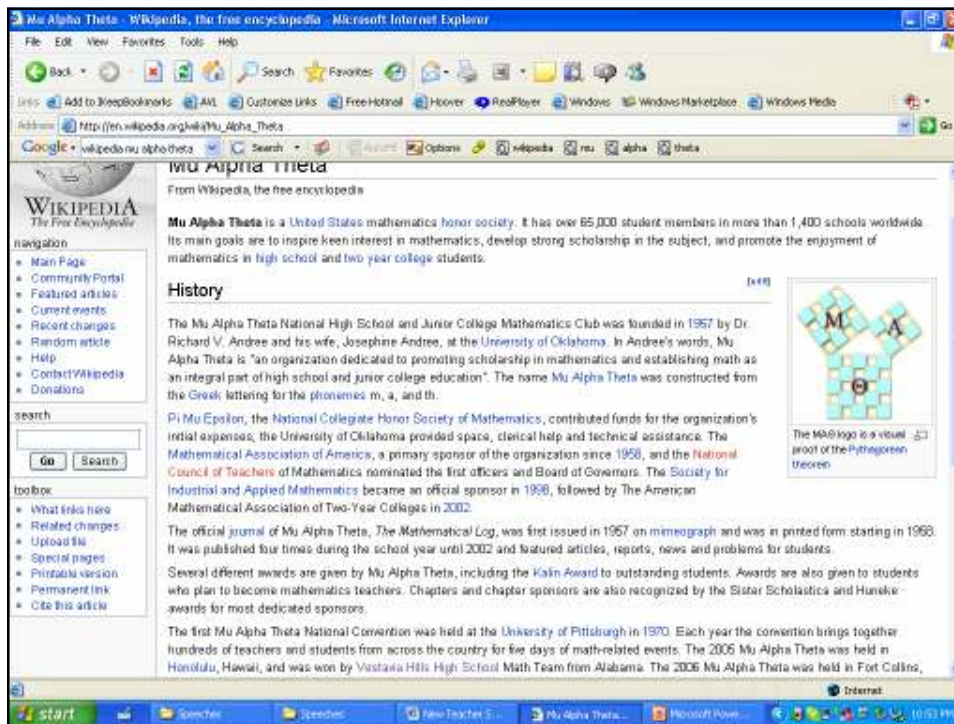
Mu Alpha Theta - Wikipedia, the free encyclopedia - Microsoft Internet Explorer

File Edit View Favorites Tools Help

Back Search Favorites

Links Add to iKeepBookmarks AIM Customize Links Free Hotmail Hoover RealPlayer Windows Windows Marketplace Windows Media

Address http://en.wikipedia.org/wiki/Mu_Alpha_Theta Go

Google wikipedia mu alpha theta Search Options wikipedia mu alpha theta

WIKIPEDIA
The Free Encyclopedia

navigation
- Main Page
- Community Portal
- Featured articles
- Current events
- Recent changes
- Random article
- Help
- Contact Wikipedia
- Donations

search

Go Search

toolbox
- What links here
- Related changes
- Upload file
- Special pages
- Printable version
- Permanent link
- Cite this article

Mu Alpha Theta

From Wikipedia, the free encyclopedia

**Mu Alpha Theta** is a United States mathematics honor society. It has over 65,000 student members in more than 1,400 schools worldwide. Its main goals are to inspire keen interest in mathematics, develop strong scholarship in the subject, and promote the enjoyment of mathematics in high school and two year college students.

History

[edit]

The Mu Alpha Theta National High School and Junior College Mathematics Club was founded in 1957 by Dr. Richard V. Andree and his wife, Josephine Andree, at the University of Oklahoma. In Andree's words, Mu Alpha Theta is "an organization dedicated to promoting scholarship in mathematics and establishing math as an integral part of high school and junior college education". The name Mu Alpha Theta was constructed from the Greek lettering for the phonemes m, a, and th.

Pi Mu Epsilon, the National Collegiate Honor Society of Mathematics, contributed funds for the organization's initial expenses, the University of Oklahoma provided space, clerical help and technical assistance. The Mathematical Association of America, a primary sponsor of the organization since 1958, and the National Council of Teachers of Mathematics nominated the first officers and Board of Governors. The Society for Industrial and Applied Mathematics became an official sponsor in 1998, followed by The American Mathematical Association of Two-Year Colleges in 2002.

M A Θ

The MAΘ logo is a visual proof of the Pythagorean theorem

The official journal of Mu Alpha Theta, *The Mathematical Log*, was first issued in 1957 on mimeograph and was in printed form starting in 1958. It was published four times during the school year until 2002 and featured articles, reports, news and problems for students.

Several different awards are given by Mu Alpha Theta, including the Kalin Award to outstanding students. Awards are also given to students who plan to become mathematics teachers. Chapters and chapter sponsors are also recognized by the Sister Scholastica and Huneke awards for most dedicated sponsors.

The first Mu Alpha Theta National Convention was held at the University of Pittsburgh in 1970. Each year the convention brings together hundreds of teachers and students from across the country for five days of math-related events. The 2005 Mu Alpha Theta was held in Honolulu, Hawaii, and was won by Vestavia Hills High School Math Team from Alabama. The 2006 Mu Alpha Theta was held in Fort Collins,

Internet

start Speeches Speeches New Teacher S... Mu Alpha Theta... Microsoft Powe... 10:53 PM